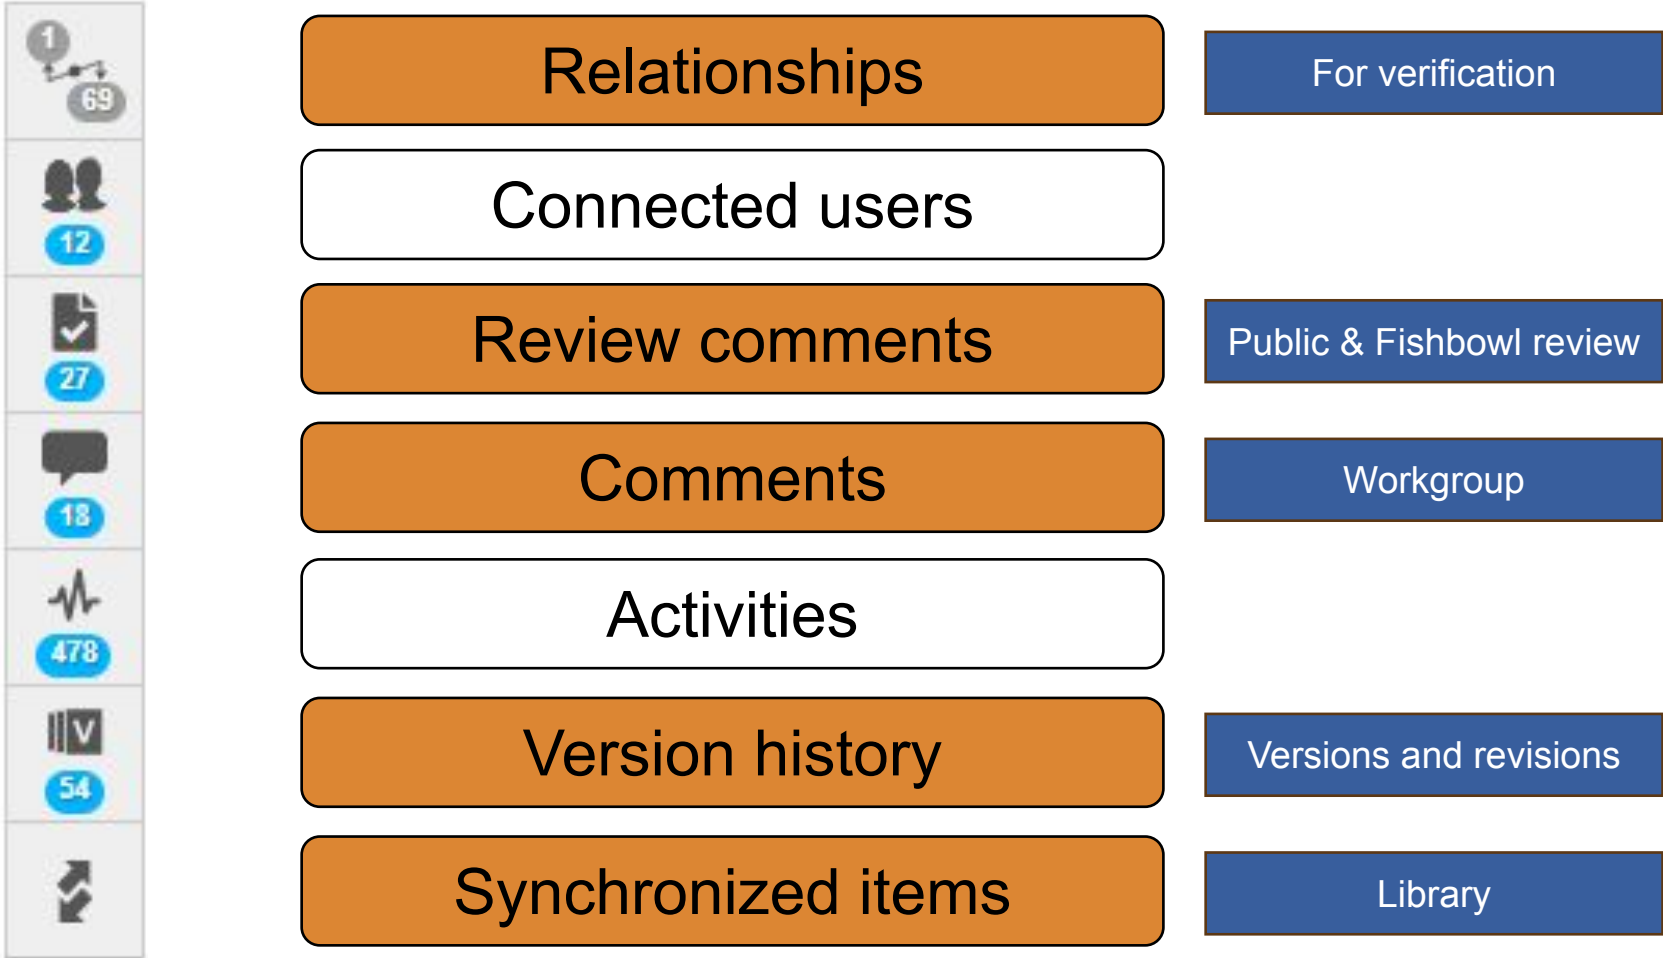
1
69
12
27
18
478
V
54

Relationships
For verification

Connected users

Review comments
Public & Fishbowl review

Comments
Workgroup

Activities

Version history
Versions and revisions

Synchronized items
Library